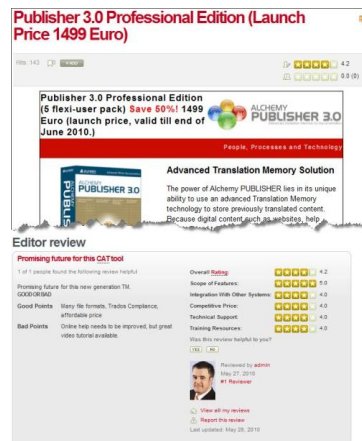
Publisher 3.0 Professional Edition (Launch Price 1499 Euro)

Hits 143

4.2

0.0 (0)

Publisher 3.0 Professional Edition (5 flexi-user pack) Save 50%! 1499 Euro (launch price, valid till end of June 2010.)

ALCHEMY PUBLISHER 3.0

People, Processes and Technology

Advanced Translation Memory Solution

The power of Alchemy PUBLISHER lies in its unique ability to use an advanced Translation Memory technology to store previously translated content. Because digital content such as websites, help

PUBLISHER

Editor review

Promising future for this CAT tool

1 of 1 people found the following review helpful

Promising future for this new generation TM. GOODORBAD

Good Points Many file formats, Trados Compliance, affordable price

Bad Points Online help needs to be improved, but great video tutorial available.

Overall Rating: 4.2

Scope of Features: 4.0

Integration With Other Systems: 4.0

Competitive Price: 4.0

Technical Support: 4.0

Training Resources: 4.0

Was this review helpful to you?

YES NO

Reviewed by admin
May 27, 2010
#1 Reviewer

View all my reviews
Report this review

Last updated: May 28, 2010